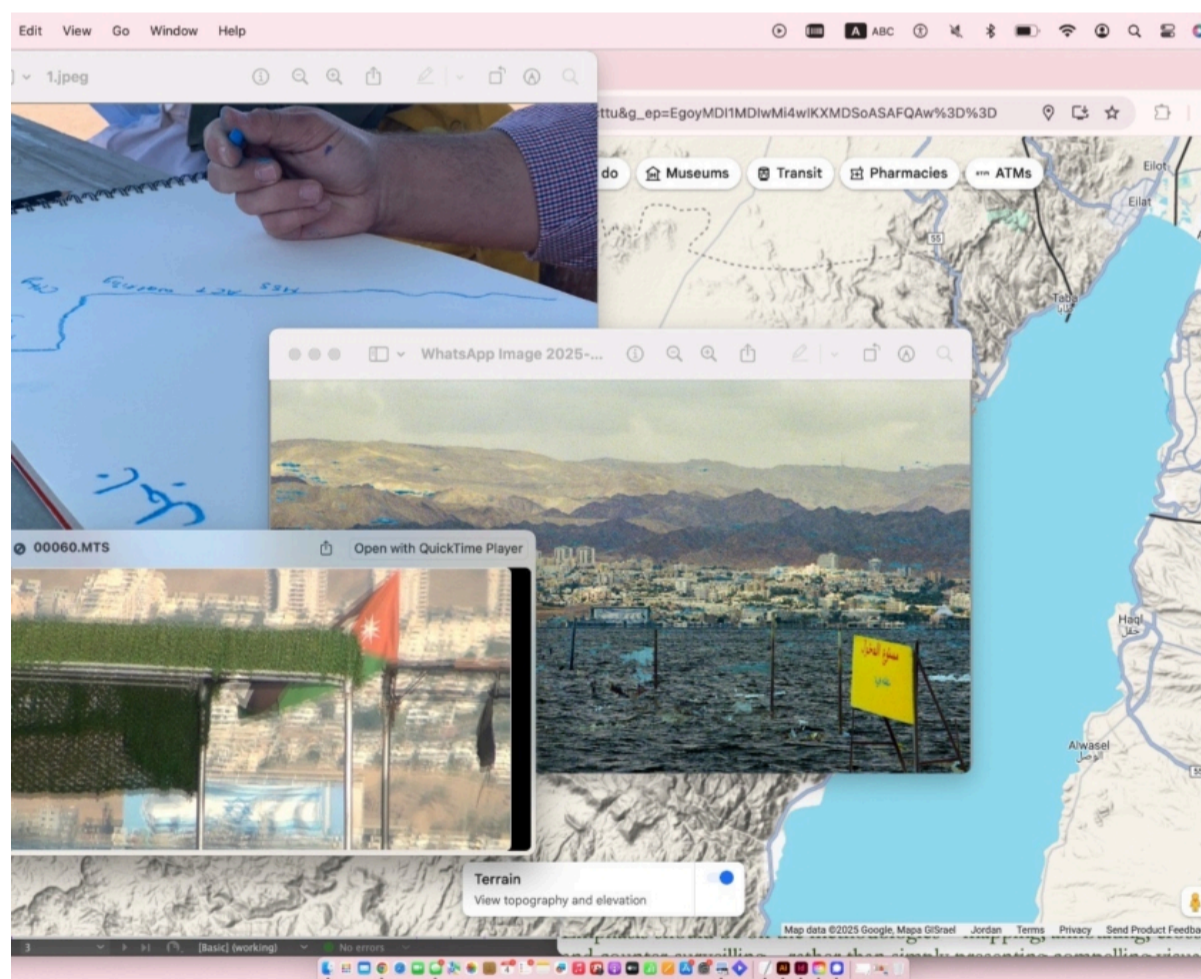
Edit View Go Window Help

ABC

1.jpeg

ttu&g_ep=EgoyMDI1MDIwMi4wIKXMDSoASAFQAw%3D%3D

do Museums Transit Pharmacies ATMs

Eilot
Eilat
Taba
Haql
حقل
Alwasel
الوصل

WhatsApp Image 2025-...

00060.MTS
Open with QuickTime Player

Terrain
View topography and elevation

Map data ©2025 Google, Mapa GISrael Jordan Terms Privacy Send Product Feedba

3 [Basic] (working) No errors